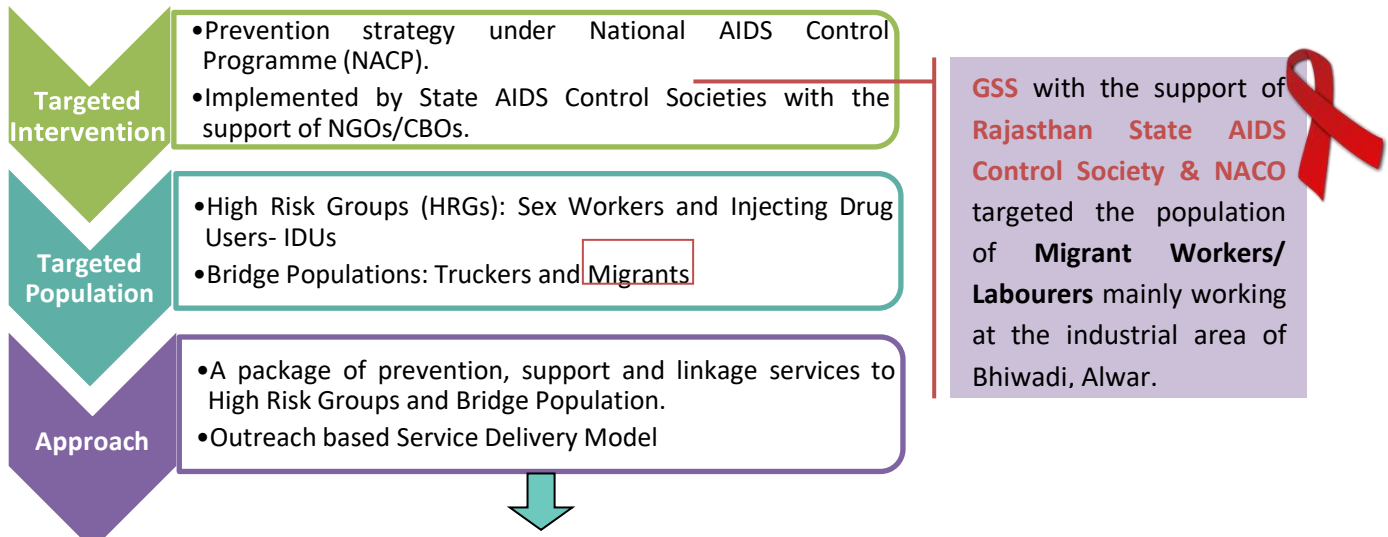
Targeted Intervention

•Prevention strategy under National AIDS Control Programme (NACP).
•Implemented by State AIDS Control Societies with the support of NGOs/CBOs.

Targeted Population

•High Risk Groups (HRGs): Sex Workers and Injecting Drug Users- IDUs
•Bridge Populations: Truckers and Migrants

Approach

•A package of prevention, support and linkage services to High Risk Groups and Bridge Population.
•Outreach based Service Delivery Model

GSS with the support of Rajasthan State AIDS Control Society & NACO targeted the population of Migrant Workers/ Labourers mainly working at the industrial area of Bhiwadi, Alwar.